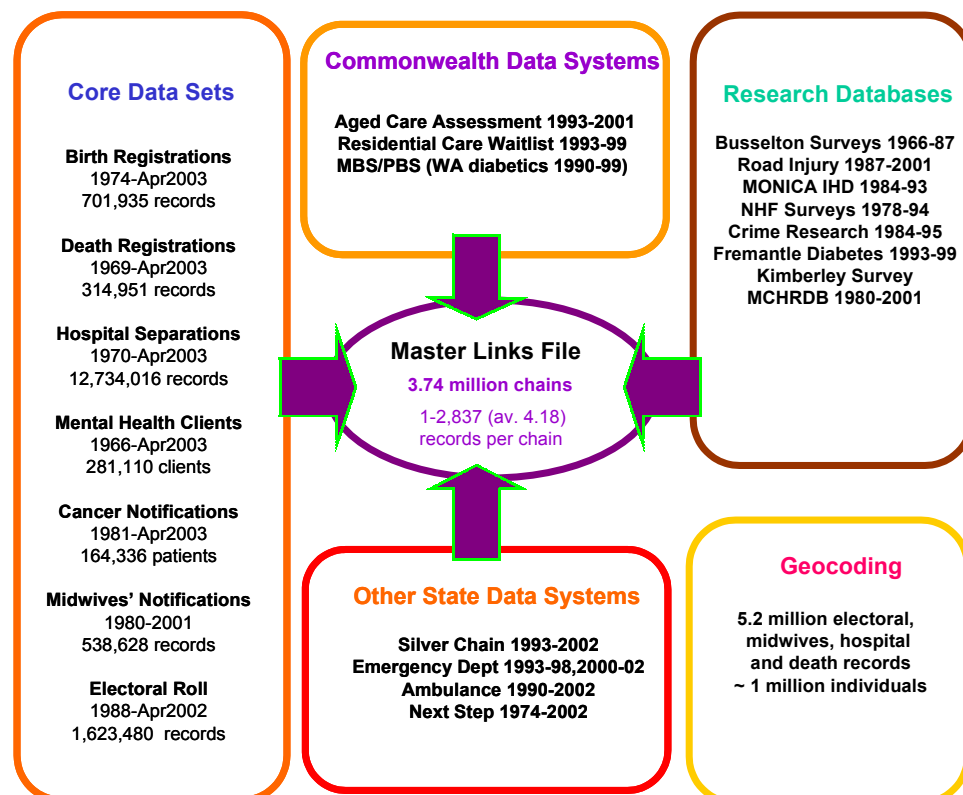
Core Data Sets

Birth Registrations
1974-Apr2003
701,935 records

Death Registrations
1969-Apr2003
314,951 records

Hospital Separations
1970-Apr2003
12,734,016 records

Mental Health Clients
1966-Apr2003
281,110 clients

Cancer Notifications
1981-Apr2003
164,336 patients

Midwives' Notifications
1980-2001
538,628 records

Electoral Roll
1988-Apr2002
1,623,480 records

Commonwealth Data Systems

Aged Care Assessment 1993-2001
Residential Care Waitlist 1993-99
MBS/PBS (WA diabetics 1990-99)

Research Databases

Busselton Surveys 1966-87
Road Injury 1987-2001
MONICA IHD 1984-93
NHF Surveys 1978-94
Crime Research 1984-95
Fremantle Diabetes 1993-99
Kimberley Survey
MCHRDB 1980-2001

Master Links File
3.74 million chains
1-2,837 (av. 4.18)
records per chain

Other State Data Systems

Silver Chain 1993-2002
Emergency Dept 1993-98,2000-02
Ambulance 1990-2002
Next Step 1974-2002

Geocoding

5.2 million electoral, midwives, hospital and death records
~ 1 million individuals